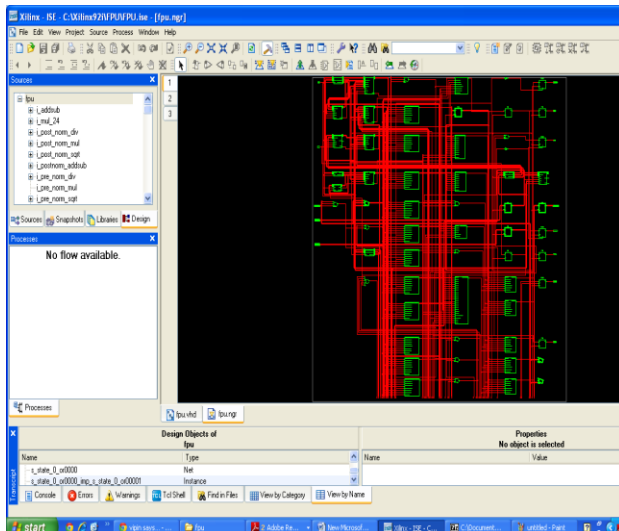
Xilinx - ISE - C:\Xilinx92i\FPU\FPU.ise - [fpu.ngr]

File Edit View Project Source Process Window Help

Sources

fpu
i_addsub
i_mul_24
i_post_norm_div
i_post_norm_mul
i_post_norm_sqrt
i_postnorm_addsub
i_pre_norm_div
i_pre_norm_mul
i_pre_norm_sqrt

Sources Snapshots Libraries Design

Processes

No flow available.

Processes

1
2
3

fpu.vhd fpu.ngr

Design Objects of
fpu

| Name | Type |
|---|---|
| s_state_0_or0000 | Net |
| s_state_0_or0000_imp_s_state_0_or00001 | Instance |

Properties
No object is selected

| Name | Value |
|---|---|

Transcript

Console Errors Warnings Tcl Shell Find in Files View by Category View by Name

start vipin says... fpu 2 Adobe Re... New Microsof... Xilinx - ISE - C... C:\Document... untitled - Paint